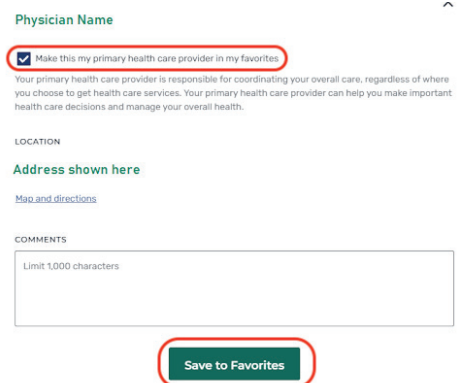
Physician Name

Make this my primary health care provider in my favorites

Your primary health care provider is responsible for coordinating your overall care, regardless of where you choose to get health care services. Your primary health care provider can help you make important health care decisions and manage your overall health.

LOCATION

Address shown here

Map and directions

COMMENTS

Limit 1,000 characters

Save to Favorites